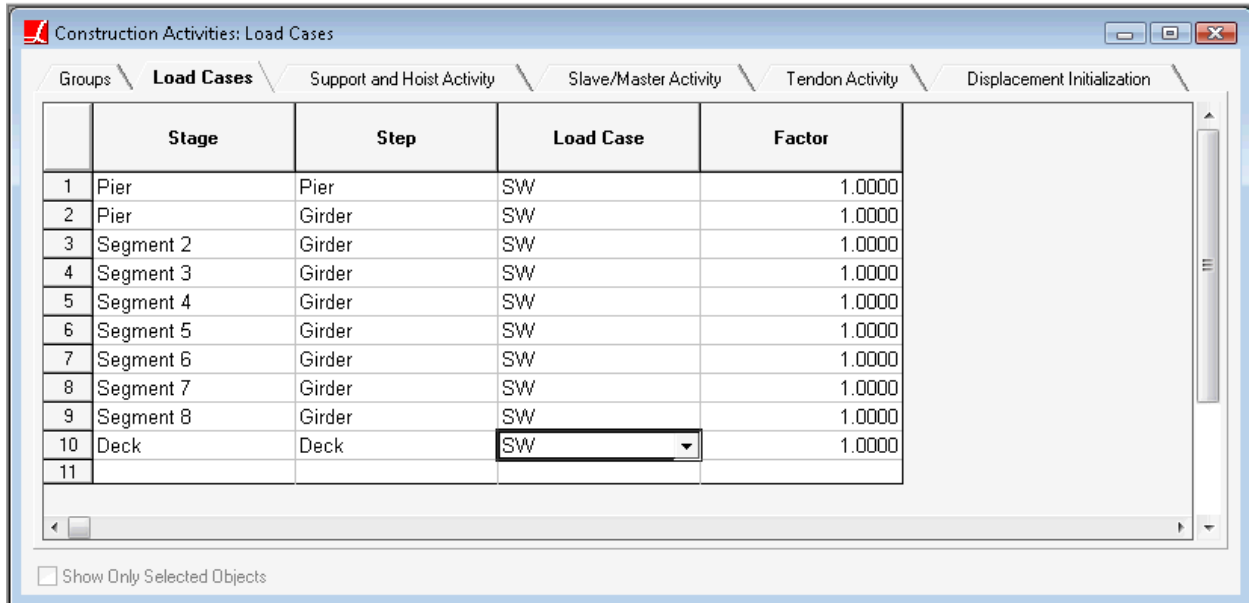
Construction Activities: Load Cases

Groups | Load Cases | Support and Hoist Activity | Slave/Master Activity | Tendon Activity | Displacement Initialization

| | Stage | Step | Load Case | Factor |
|---|---|---|---|---|
| 1 | Pier | Pier | SW | 1.0000 |
| 2 | Pier | Girder | SW | 1.0000 |
| 3 | Segment 2 | Girder | SW | 1.0000 |
| 4 | Segment 3 | Girder | SW | 1.0000 |
| 5 | Segment 4 | Girder | SW | 1.0000 |
| 6 | Segment 5 | Girder | SW | 1.0000 |
| 7 | Segment 6 | Girder | SW | 1.0000 |
| 8 | Segment 7 | Girder | SW | 1.0000 |
| 9 | Segment 8 | Girder | SW | 1.0000 |
| 10 | Deck | Deck | SW | 1.0000 |
| 11 | | | | |

Show Only Selected Objects